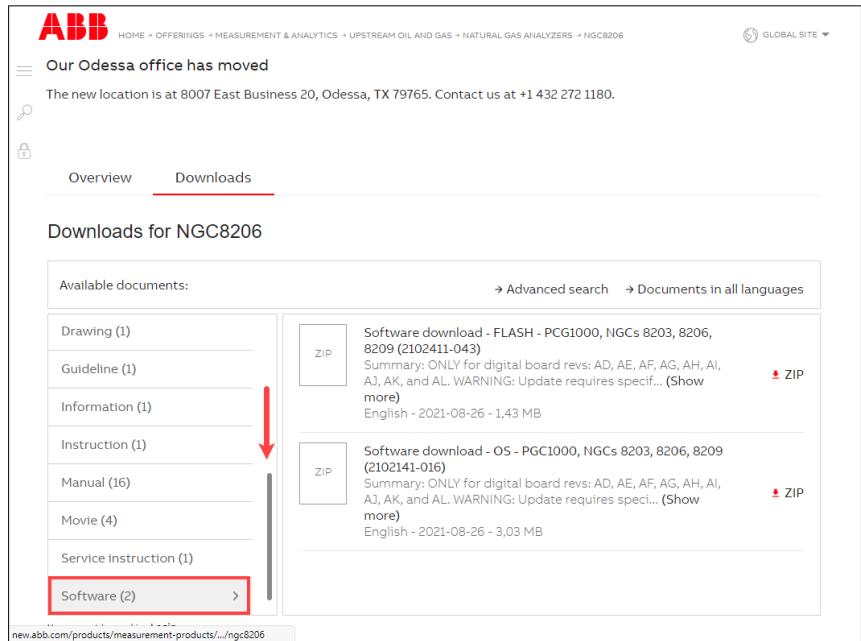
ABB

HOME › OFFERINGS › MEASUREMENT & ANALYTICS › UPSTREAM OIL AND GAS › NATURAL GAS ANALYZERS › NGC8206

GLOBAL SITE

Our Odessa office has moved

The new location is at 8007 East Business 20, Odessa, TX 79765. Contact us at +1 432 272 1180.

Overview

Downloads

Downloads for NGC8206

Available documents:

→ Advanced search → Documents in all languages

Drawing (1)

Guideline (1)

Information (1)

Instruction (1)

Manual (16)

Movie (4)

Service instruction (1)

Software (2)

ZIP

Software download - FLASH - PCG1000, NGCs 8203, 8206, 8209 (2102411-043)

Summary: ONLY for digital board revs: AD, AE, AF, AG, AH, AI, AJ, AK, and AL. WARNING: Update requires specif... (Show more)

English - 2021-08-26 - 1,43 MB

ZIP

ZIP

Software download - OS - PGC1000, NGCs 8203, 8206, 8209 (2102141-016)

Summary: ONLY for digital board revs: AD, AE, AF, AG, AH, AI, AJ, AK, and AL. WARNING: Update requires speci... (Show more)

English - 2021-08-26 - 3,03 MB

ZIP

new.abb.com/products/measurement-products/.../ngc8206